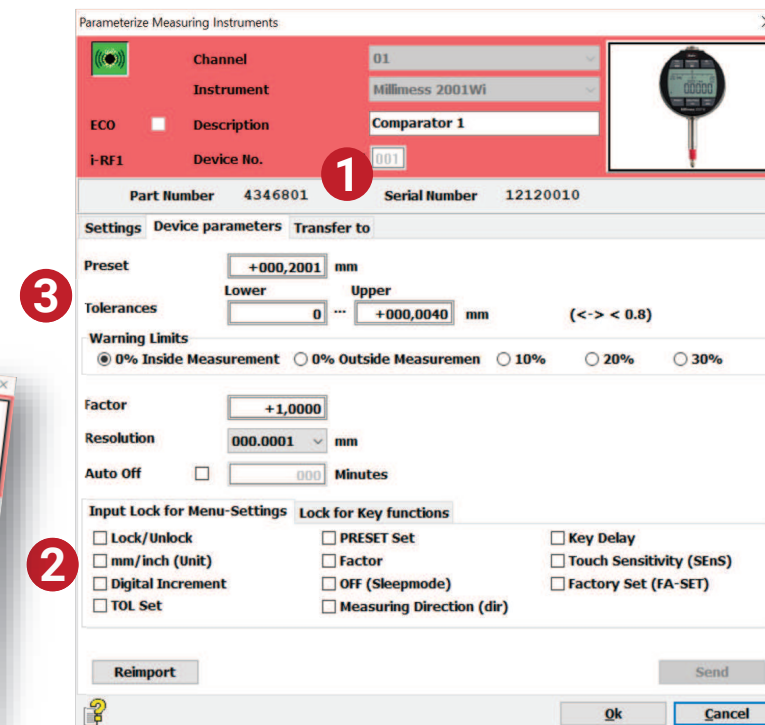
Parameterize Measuring Instruments

Channel 01
Instrument Millimess 2001Wi
ECO Description Comparator 1
i-RF1 Device No. 001

1

Part Number 4346801 Serial Number 12120010

Settings Device parameters Transfer to

Preset +000,2001 mm

3

Tolerances Lower 0 ··· Upper +000,0040 mm (<-> < 0.8)

Warning Limits
0% Inside Measurement 0% Outside Measuremen 10% 20% 30%

Factor +1,0000
Resolution 000.0001 mm
Auto Off 000 Minutes

Input Lock for Menu-Settings Lock for Key functions

2

Lock/Unlock
mm/inch (Unit)
Digital Increment
TOL Set
PRESET Set
Factor
OFF (Sleepmode)
Measuring Direction (dir)
Key Delay
Touch Sensitivity (SEnS)
Factory Set (FA-SET)

Reimport Send

Ok Cancel